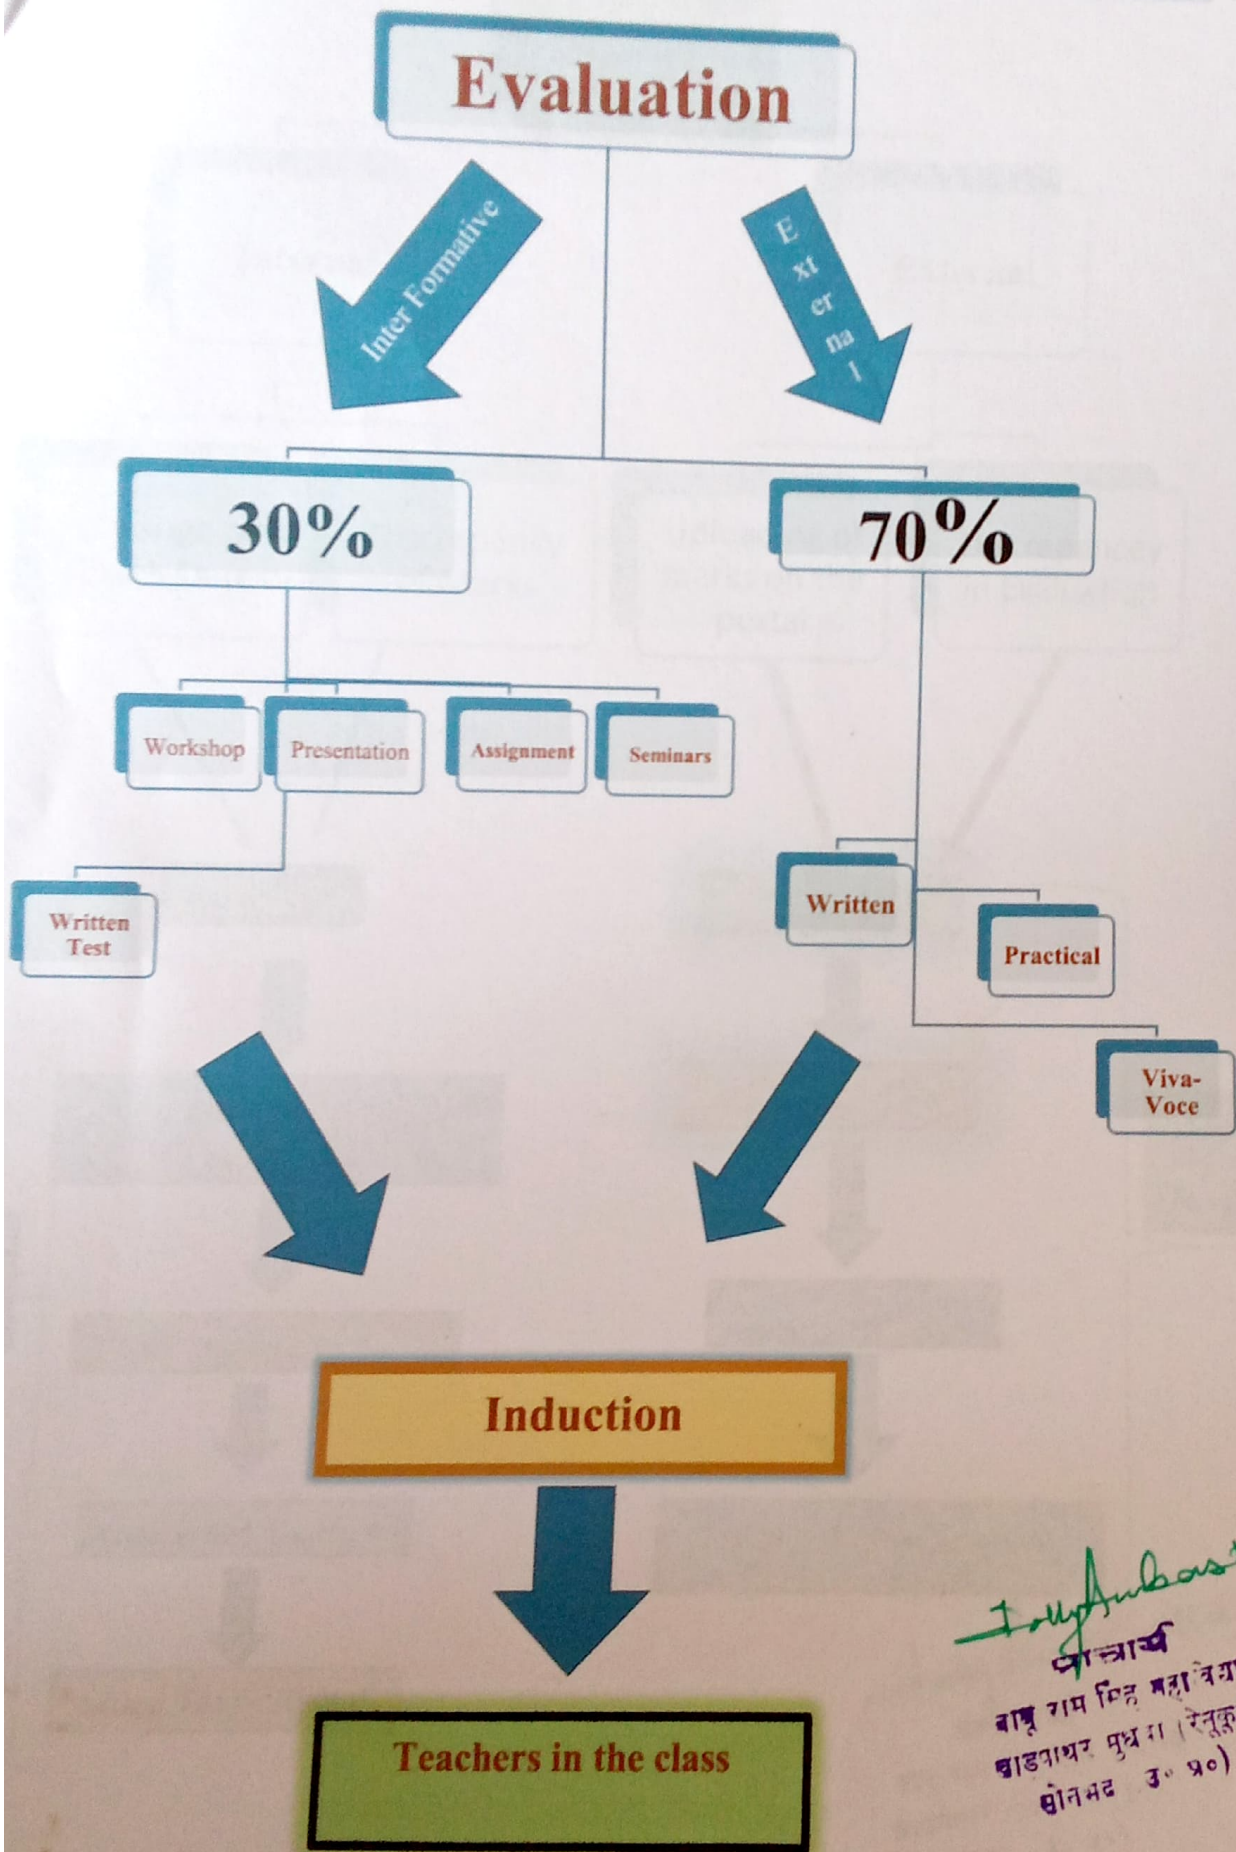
Evaluation

Inter Formative

External

30%

70%

Workshop

Presentation

Assignment

Seminars

Written Test

Written

Practical

Viva-Voce

Induction

Teachers in the class

Dolly Awbasthi
प्राचार्य
बाबू राम सिंह महाविद्यालय
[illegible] (रेलूक)
सोनभद्र उ० प्र०)